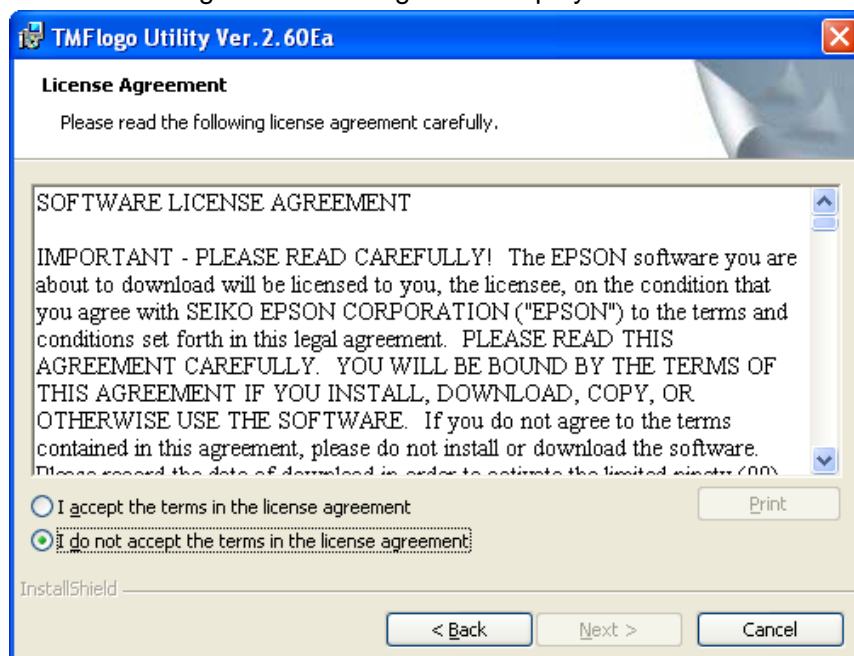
TMFlogo Utility Ver. 2.60Ea

License Agreement

Please read the following license agreement carefully.

SOFTWARE LICENSE AGREEMENT

IMPORTANT - PLEASE READ CAREFULLY! The EPSON software you are about to download will be licensed to you, the licensee, on the condition that you agree with SEIKO EPSON CORPORATION ("EPSON") to the terms and conditions set forth in this legal agreement. PLEASE READ THIS AGREEMENT CAREFULLY. YOU WILL BE BOUND BY THE TERMS OF THIS AGREEMENT IF YOU INSTALL, DOWNLOAD, COPY, OR OTHERWISE USE THE SOFTWARE. If you do not agree to the terms contained in this agreement, please do not install or download the software. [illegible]

I accept the terms in the license agreement

I do not accept the terms in the license agreement

Print

InstallShield

< Back

Next >

Cancel